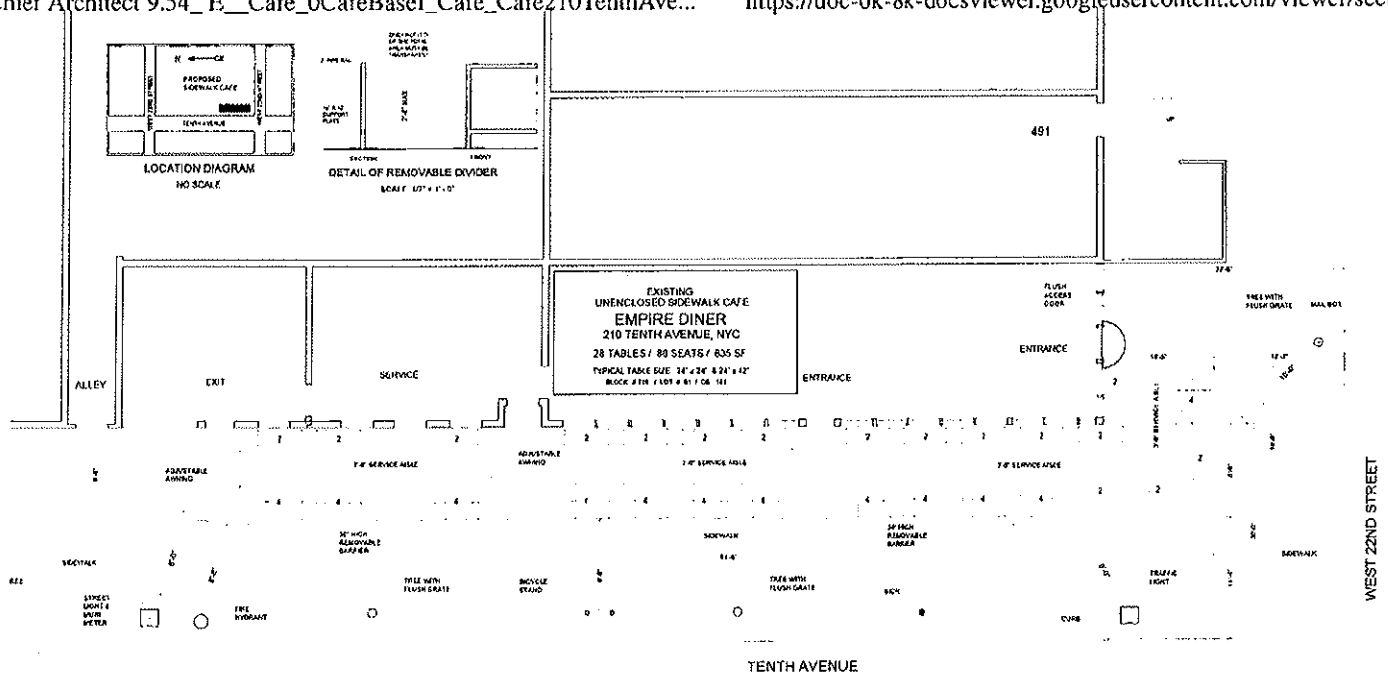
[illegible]ier Architect 9.34_ E__Cafe_0CafeBasel_Cafe_Cafe210TenthAve... https://doc-0k-8k-docsviewer.googleusercontent.com/viewer/sec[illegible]

PROPOSED SIDEWALK CAFE

TENTH AVENUE

LOCATION DIAGRAM
NO SCALE

DETAIL OF REMOVABLE DIVIDER
SCALE: 1/2" = 1'-0"

491

EXISTING
UNENCLOSED SIDEWALK CAFE
EMPIRE DINER
210 TENTH AVENUE, NYC
28 TABLES / 80 SEATS / 835 SF
TYPICAL TABLE SIZE: 24" x 24" & 24" x 42"
BLOCK # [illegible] / LOT # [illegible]

FLUSH ACCESS DOOR

TREE WITH FLUSH GRATE

MAILBOX

ENTRANCE

ALLEY

EXIT

SERVICE

ENTRANCE

ADJUSTABLE AWNING

ADJUSTABLE AWNING

3'-0" SERVICE AISLE

3'-0" SERVICE AISLE

3'-0" SERVICE AISLE

30" HIGH REMOVABLE BARRIER

30" HIGH REMOVABLE BARRIER

SIDEWALK

SIDEWALK

SIDEWALK

STREET LIGHT & MUNI METER

FIRE HYDRANT

TREE WITH FLUSH GRATE

BICYCLE STAND

TREE WITH FLUSH GRATE

SIGN

TRAFFIC LIGHT

CURB

WEST 22ND STREET

TENTH AVENUE